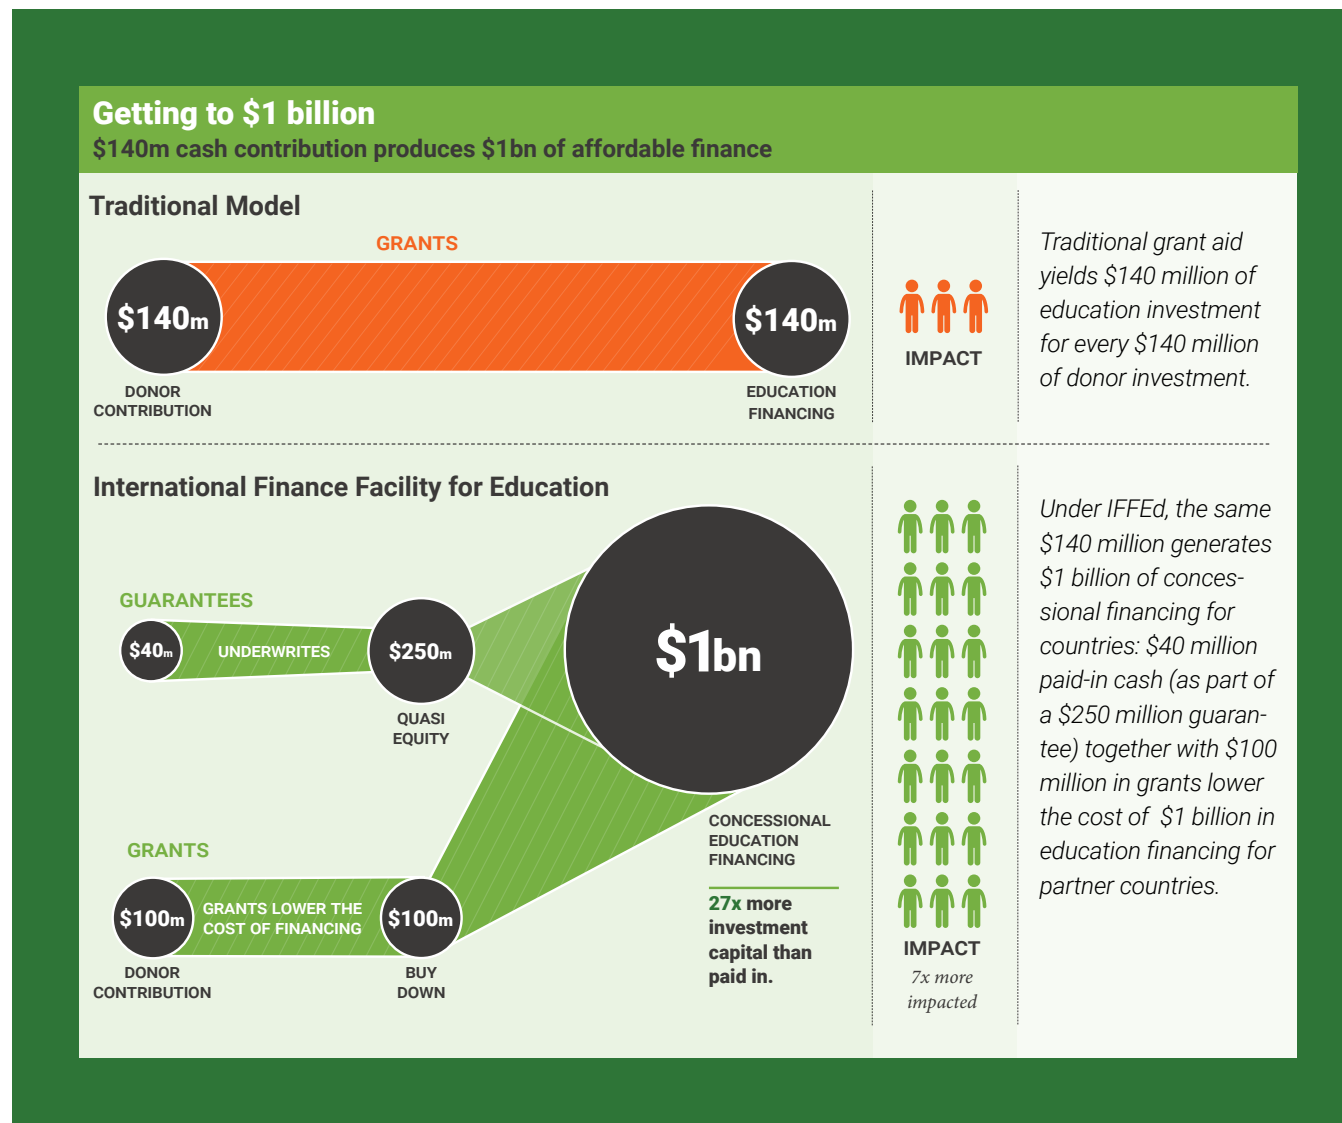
Getting to $1 billion
$140m cash contribution produces $1bn of affordable finance

Traditional Model

GRANTS

$140m

DONOR CONTRIBUTION

$140m

EDUCATION FINANCING

IMPACT

Traditional grant aid yields $140 million of education investment for every $140 million of donor investment.

International Finance Facility for Education

GUARANTEES

$40m

UNDERWRITES

$250m

QUASI EQUITY

$1bn

GRANTS

$100m

GRANTS LOWER THE COST OF FINANCING

$100m

DONOR CONTRIBUTION

BUY DOWN

CONCESSIONAL EDUCATION FINANCING

27x more investment capital than paid in.

IMPACT
7x more impacted

Under IFFEd, the same $140 million generates $1 billion of concessional financing for countries: $40 million paid-in cash (as part of a $250 million guarantee) together with $100 million in grants lower the cost of $1 billion in education financing for partner countries.